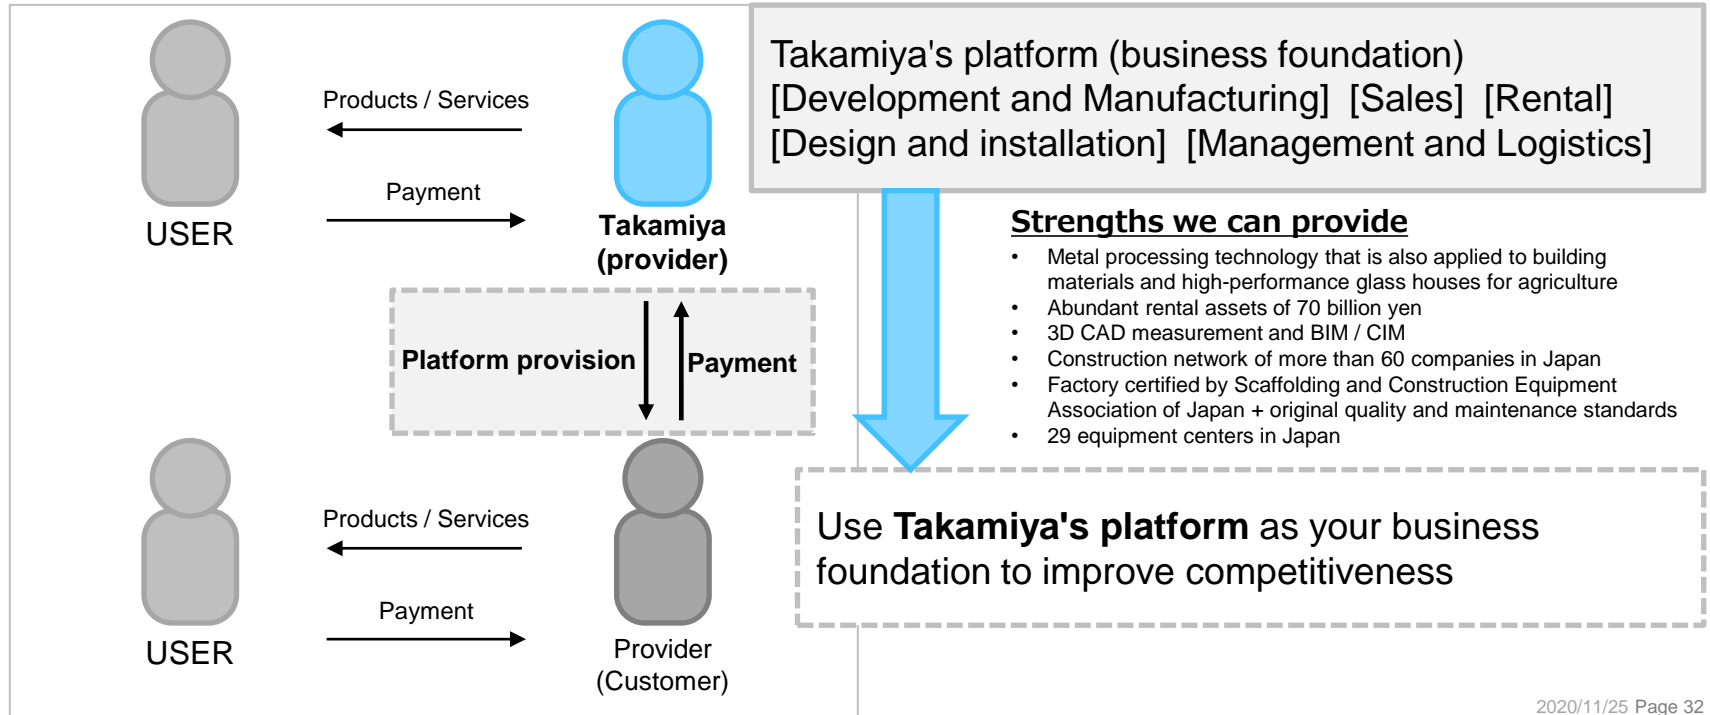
Products / Services

Payment

USER

Takamiya (provider)

Platform provision

Payment

Products / Services

Payment

USER

Provider (Customer)

Takamiya's platform (business foundation)
[Development and Manufacturing] [Sales] [Rental]
[Design and installation] [Management and Logistics]

Strengths we can provide

• Metal processing technology that is also applied to building materials and high-performance glass houses for agriculture
• Abundant rental assets of 70 billion yen
• 3D CAD measurement and BIM / CIM
• Construction network of more than 60 companies in Japan
• Factory certified by Scaffolding and Construction Equipment Association of Japan + original quality and maintenance standards
• 29 equipment centers in Japan

Use **Takamiya's platform** as your business foundation to improve competitiveness

2020/11/25 Page 32